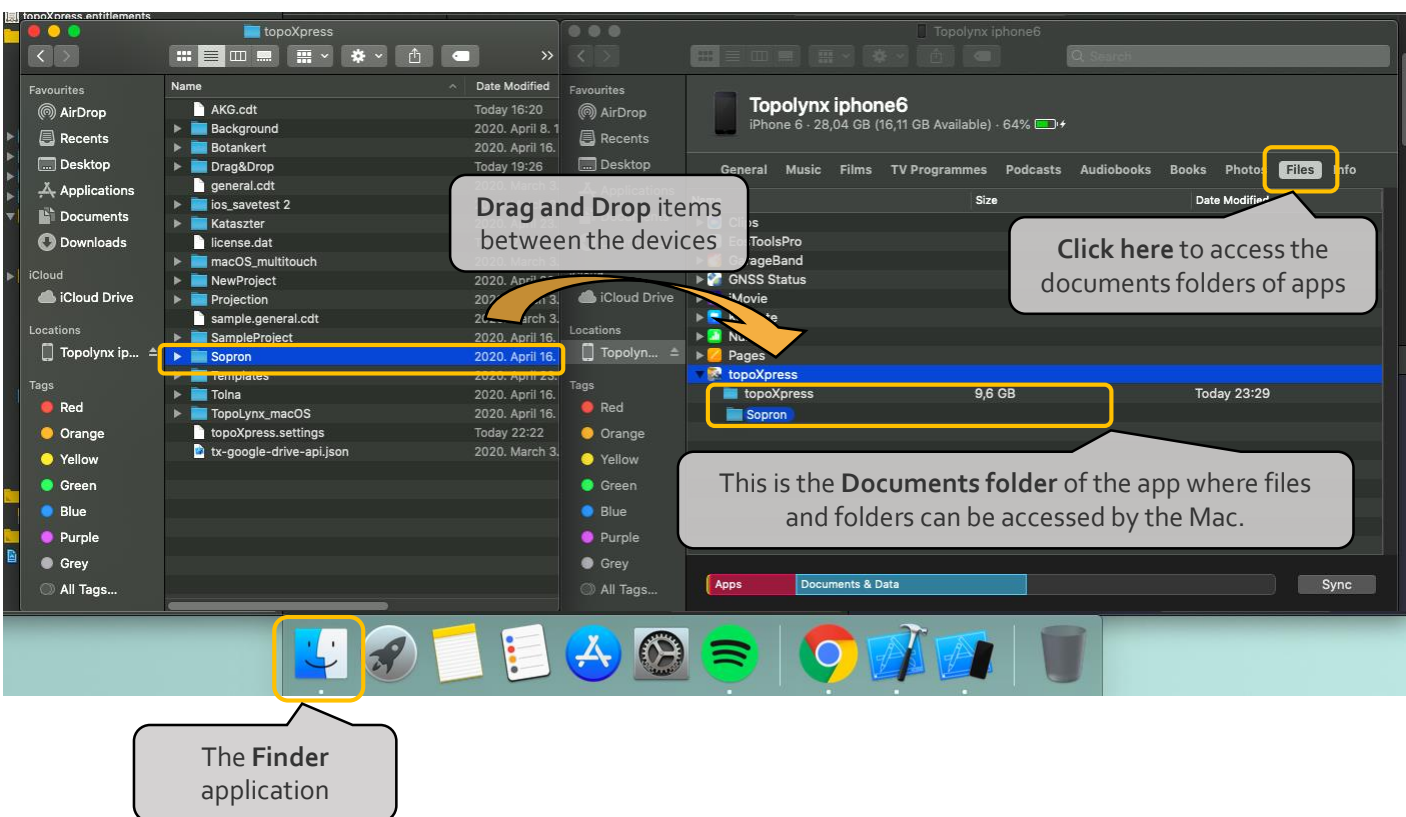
topoXpress.entitlements

topoXpress

Favourites
AirDrop
Recents
Desktop
Applications
Documents
Downloads
iCloud
iCloud Drive
Locations
Topolynx ip...
Tags
Red
Orange
Yellow
Green
Blue
Purple
Grey
All Tags...

| Name | Date Modified |
|---|---|
| AKG.cdt | Today 16:20 |
| Background | 2020. April 8. 1 |
| Botankert | 2020. April 16. |
| Drag&Drop | Today 19:26 |
| general.cdt | 2020. March 3. |
| ios_savetest 2 | |
| Kataszter | |
| license.dat | |
| macOS_multitouch | 2020. March 3. |
| NewProject | 2020. April 2 |
| Projection | 2020. March 3. |
| sample.general.cdt | 2020. March 3. |
| SampleProject | 2020. April 16. |
| Sopron | 2020. April 16. |
| Templates | 2020. April 23. |
| Tolna | 2020. April 16. |
| TopoLynx_macOS | 2020. April 16. |
| topoXpress.settings | Today 22:22 |
| tx-google-drive-api.json | 2020. March 3. |

Drag and Drop items between the devices

Topolynx iphone6

Favourites
AirDrop
Recents
Desktop
Applications
iCloud Drive
Locations
Topolyn...
Tags
Red
Orange
Yellow
Green
Blue
Purple
Grey
All Tags...

Search

Topolynx iphone6
iPhone 6 · 28,04 GB (16,11 GB Available) · 64%

General Music Films TV Programmes Podcasts Audiobooks Books Photos Files Info

Size Date Modified

Clips
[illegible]ToolsPro
GarageBand
GNSS Status
iMovie
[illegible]
Nu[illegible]
Pages
topoXpress
topoXpress 9,6 GB Today 23:29
Sopron

Click here to access the documents folders of apps

This is the Documents folder of the app where files and folders can be accessed by the Mac.

Apps Documents & Data Sync

The Finder application